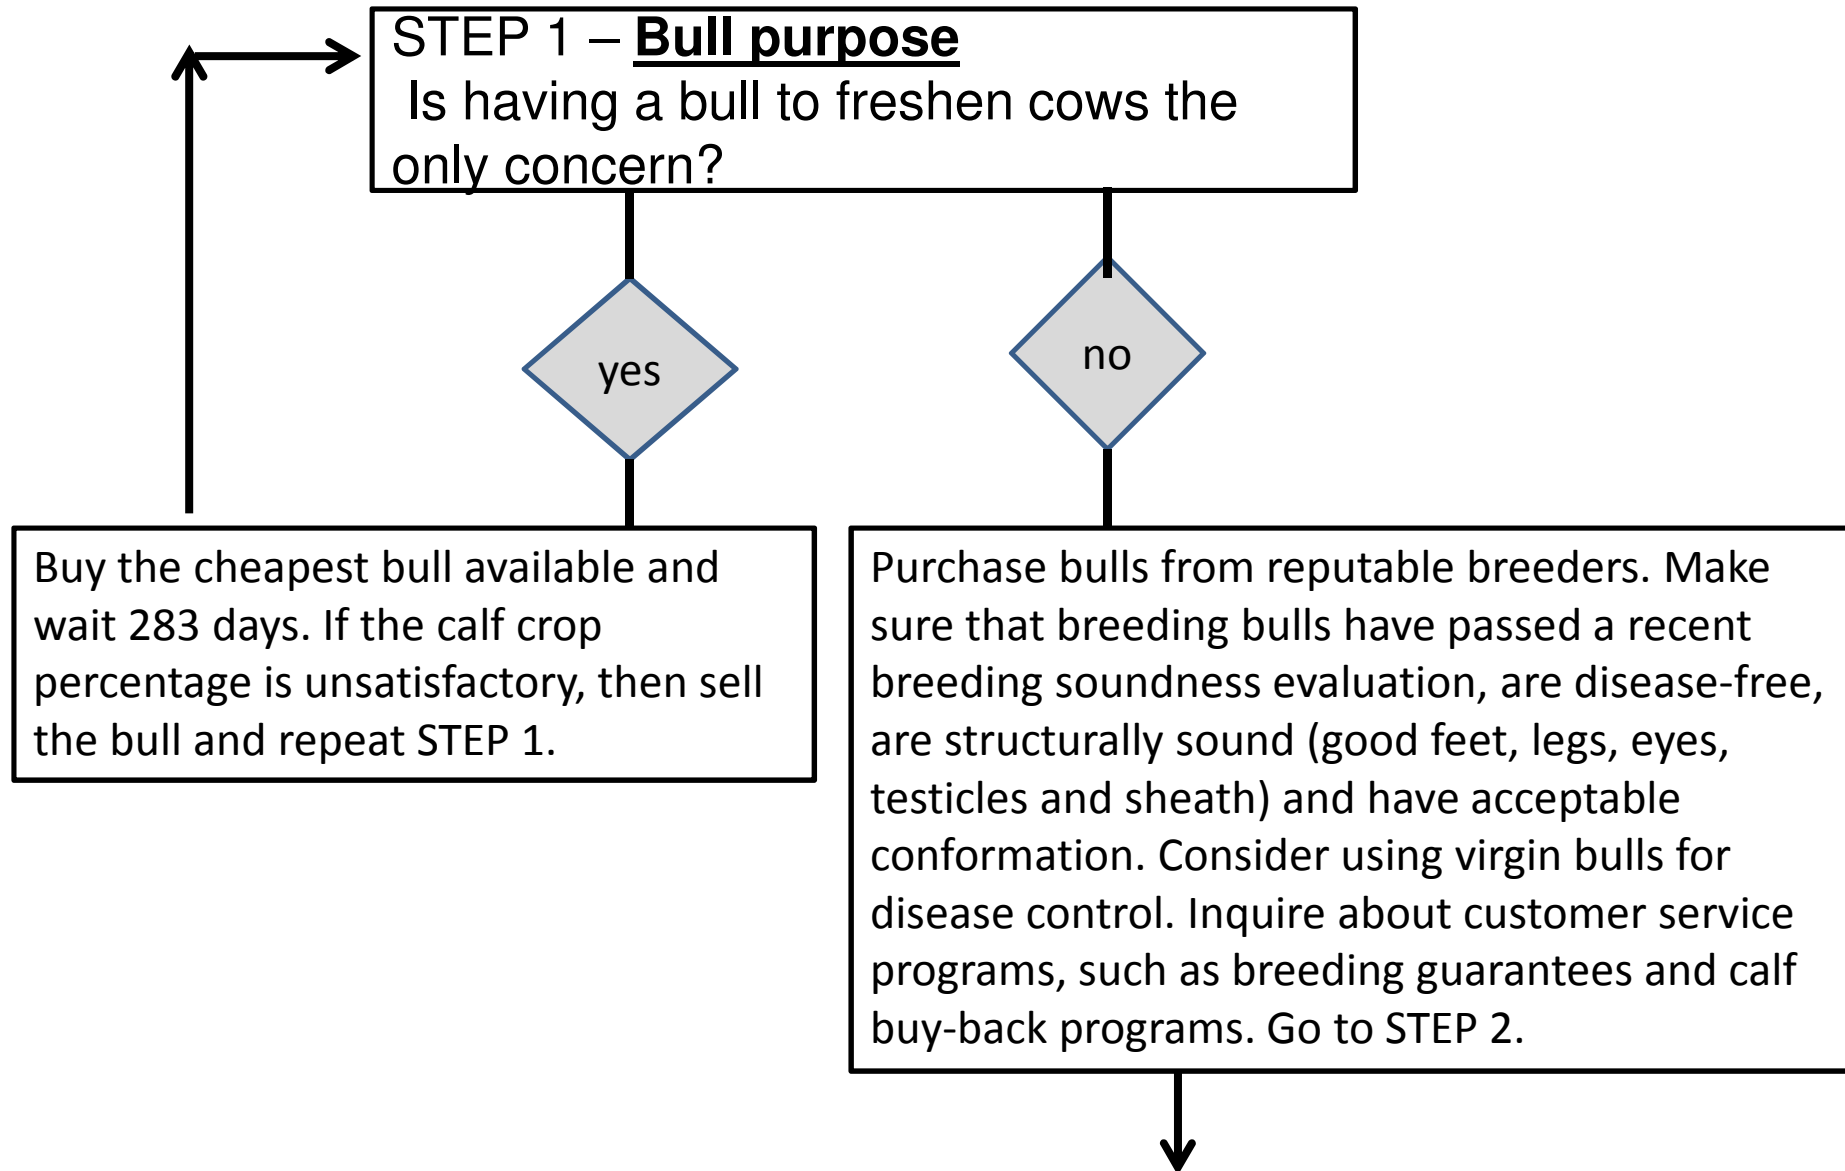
STEP 1 – **Bull purpose**
Is having a bull to freshen cows the only concern?

yes

no

Buy the cheapest bull available and wait 283 days. If the calf crop percentage is unsatisfactory, then sell the bull and repeat STEP 1.

Purchase bulls from reputable breeders. Make sure that breeding bulls have passed a recent breeding soundness evaluation, are disease-free, are structurally sound (good feet, legs, eyes, testicles and sheath) and have acceptable conformation. Consider using virgin bulls for disease control. Inquire about customer service programs, such as breeding guarantees and calf buy-back programs. Go to STEP 2.